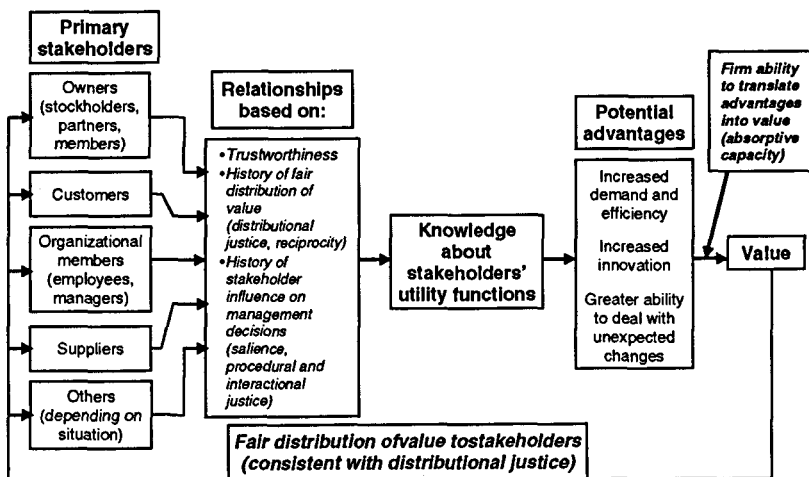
Primary stakeholders

Owners (stockholders, partners, members)

Customers

Organizational members (employees, managers)

Suppliers

Others (depending on situation)

Relationships based on:

•Trustworthiness
•History of fair distribution of value (distributional justice, reciprocity)
•History of stakeholder influence on management decisions (salience, procedural and interactional justice)

Knowledge about stakeholders' utility functions

Potential advantages

Increased demand and efficiency

Increased innovation

Greater ability to deal with unexpected changes

Firm ability to translate advantages into value (absorptive capacity)

Value

Fair distribution ofvalue tostakeholders (consistent with distributional justice)